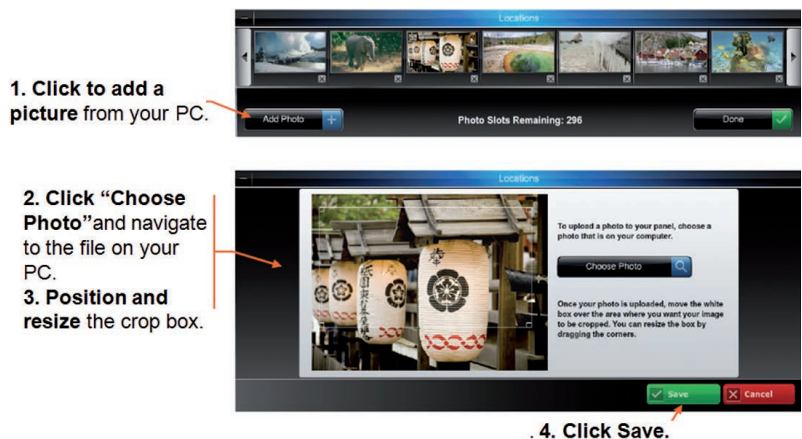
Locations

1. Click to add a picture from your PC.

Add Photo

Photo Slots Remaining: 296

Done

Locations

2. Click "Choose Photo"and navigate to the file on your PC.
3. Position and resize the crop box.

To upload a photo to your panel, choose a photo that is on your computer.

Choose Photo

Once your photo is uploaded, move the white box over the area where you want your image to be cropped. You can resize the box by dragging the corners.

Save

Cancel

. 4. Click Save.